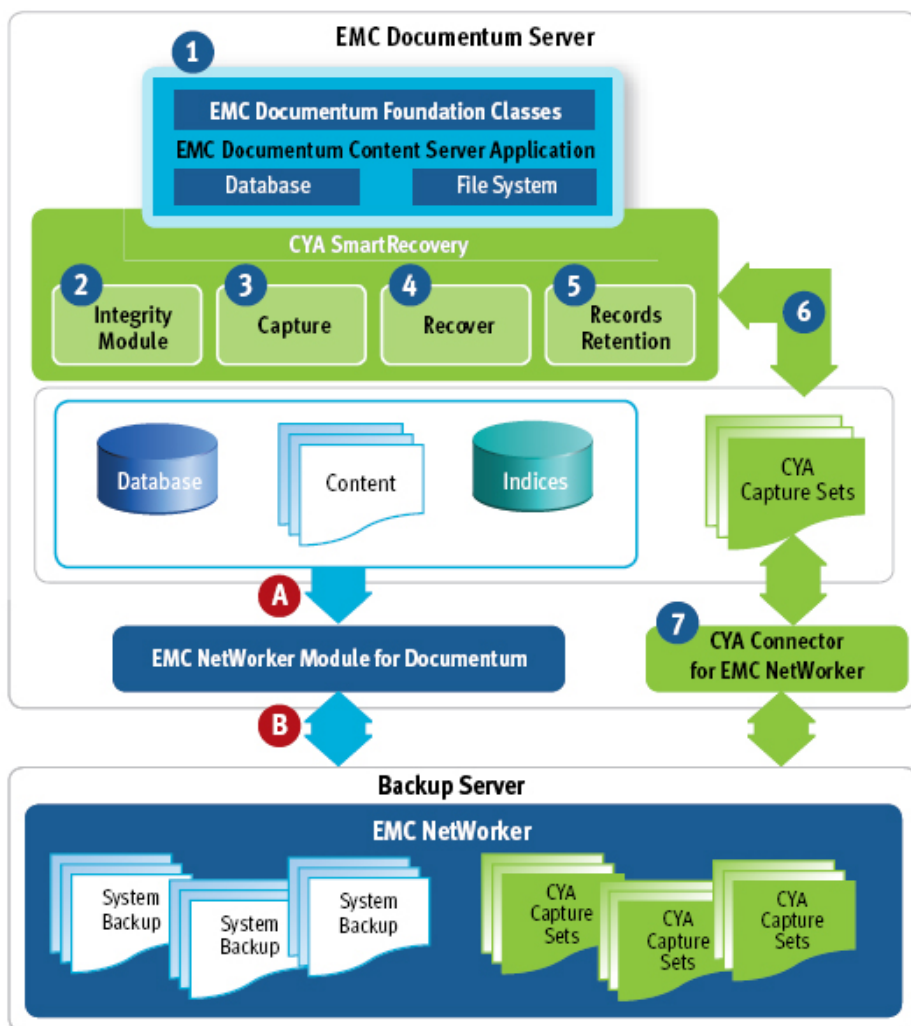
EMC Documentum Server

1

EMC Documentum Foundation Classes

EMC Documentum Content Server Application

Database

File System

CYA SmartRecovery

2 Integrity Module

3 Capture

4 Recover

5 Records Retention

6

Database

Content

Indices

CYA Capture Sets

A

EMC NetWorker Module for Documentum

7 CYA Connector for EMC NetWorker

B

Backup Server

EMC NetWorker

System Backup

System Backup

System Backup

CYA Capture Sets

CYA Capture Sets

CYA Capture Sets